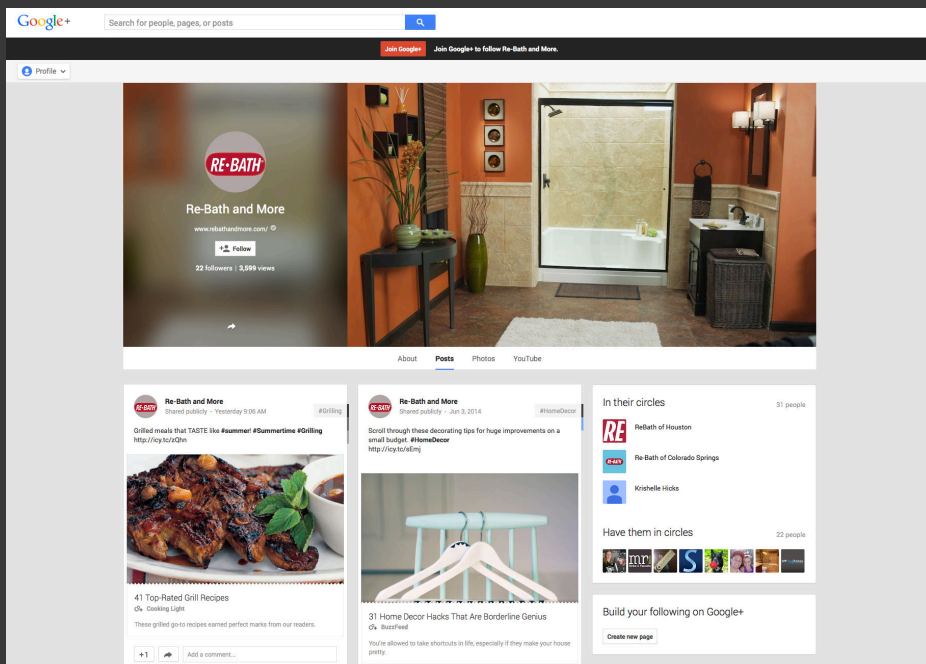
Google+

Search for people, pages, or posts

Join Google+ Join Google+ to follow Re-Bath and More.

Profile

RE-BATH

Re-Bath and More

www.rebathandmore.com/

Follow

22 followers | 3,599 views

About Posts Photos YouTube

Re-Bath and More
Shared publicly - Yesterday 9:06 AM
#Grilling

Grilled meals that TASTE like #summer! #Summertime #Grilling http://icy.tc/zQhn

41 Top-Rated Grill Recipes
Cooking Light

These grilled go-to recipes earned perfect marks from our readers.

+1

Add a comment...

Re-Bath and More
Shared publicly - Jun 3, 2014
#HomeDecor

Scroll through these decorating tips for huge improvements on a small budget. #HomeDecor http://icy.tc/sEmj

31 Home Decor Hacks That Are Borderline Genius
BuzzFeed

You're allowed to take shortcuts in life, especially if they make your house pretty.

In their circles
31 people

ReBath of Houston

Re-Bath of Colorado Springs

Krishelle Hicks

Have them in circles
22 people

Build your following on Google+

Create new page